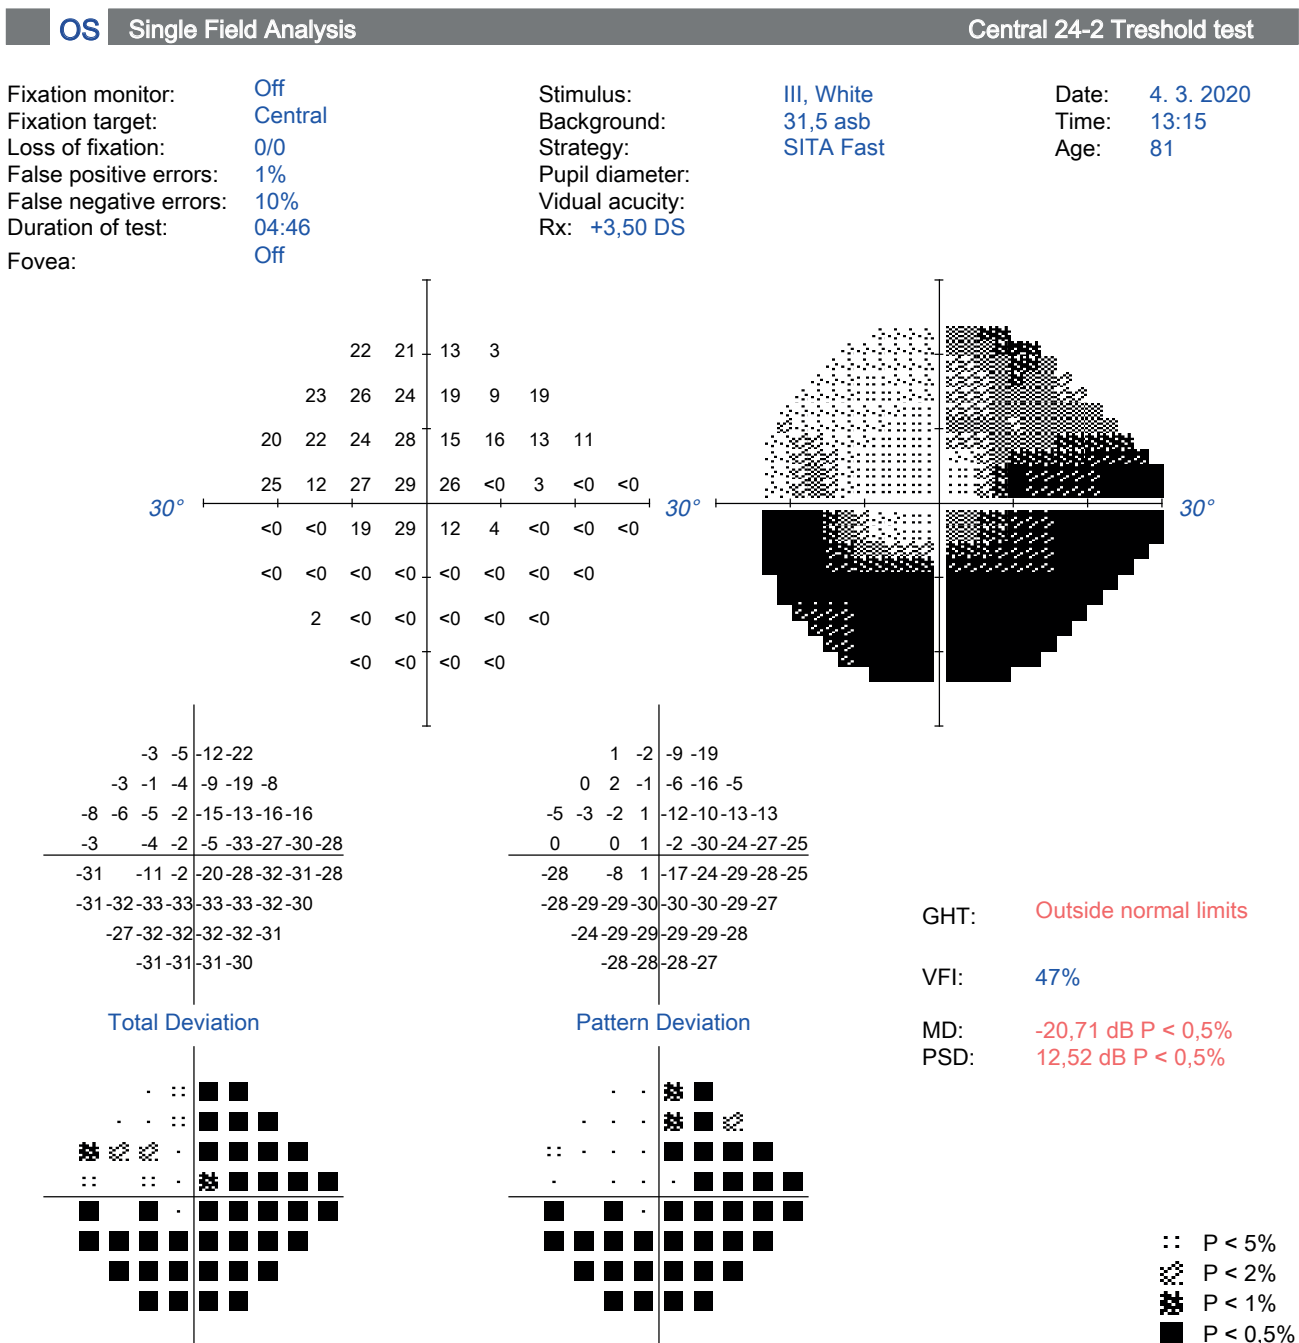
OS Single Field Analysis Central 24-2 Treshold test

Fixation monitor: Off
Fixation target: Central
Loss of fixation: 0/0
False positive errors: 1%
False negative errors: 10%
Duration of test: 04:46
Fovea: Off

Stimulus: III, White
Background: 31,5 asb
Strategy: SITA Fast
Pupil diameter:
Vidual acuity:
Rx: +3,50 DS

Date: 4. 3. 2020
Time: 13:15
Age: 81

22 21 13 3
23 26 24 19 9 19
20 22 24 28 15 16 13 11
25 12 27 29 26 <0 3 <0 <0
30° 30° 30°
<0 <0 19 29 12 4 <0 <0 <0
<0 <0 <0 <0 <0 <0 <0 <0
2 <0 <0 <0 <0 <0
<0 <0 <0 <0

-3 -5 -12 -22
-3 -1 -4 -9 -19 -8
-8 -6 -5 -2 -15 -13 -16 -16
-3 -4 -2 -5 -33 -27 -30 -28
-31 -11 -2 -20 -28 -32 -31 -28
-31 -32 -33 -33 -33 -33 -32 -30
-27 -32 -32 -32 -32 -31
-31 -31 -31 -30

1 -2 -9 -19
0 2 -1 -6 -16 -5
-5 -3 -2 1 -12 -10 -13 -13
0 0 1 -2 -30 -24 -27 -25
-28 -8 1 -17 -24 -29 -28 -25
-28 -29 -29 -30 -30 -30 -29 -27
-24 -29 -29 -29 -29 -28
-28 -28 -28 -27

Total Deviation
Pattern Deviation

GHT: Outside normal limits
VFI: 47%
MD: -20,71 dB P < 0,5%
PSD: 12,52 dB P < 0,5%

P < 5%
P < 2%
P < 1%
P < 0,5%